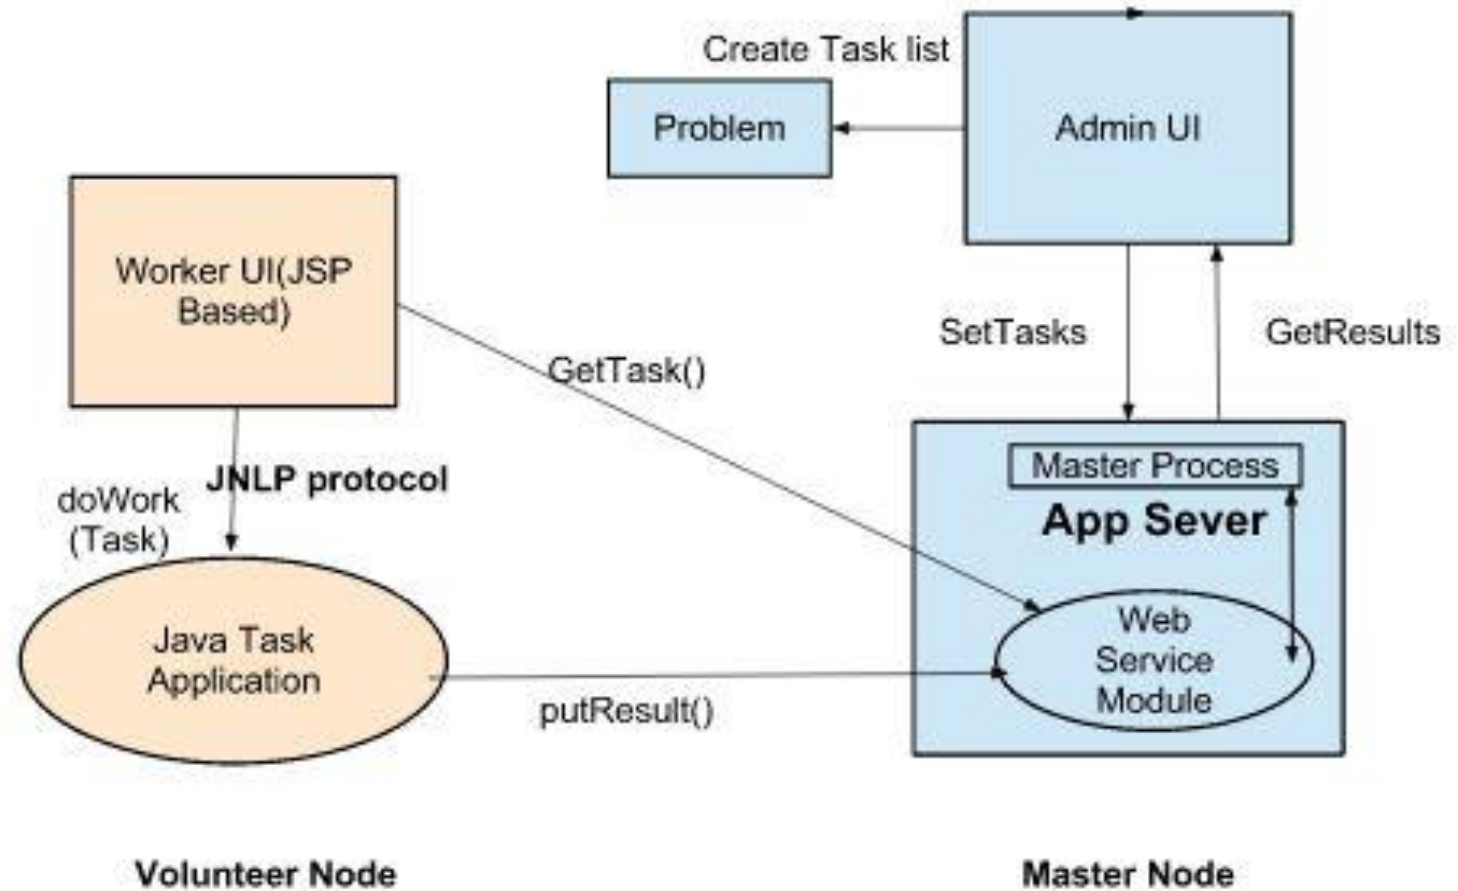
Create Task list

Problem

Admin UI

Worker UI(JSP Based)

SetTasks

GetResults

GetTask()

JNLP protocol

doWork (Task)

Master Process

App Sever

Java Task Application

Web Service Module

putResult()

Volunteer Node

Master Node